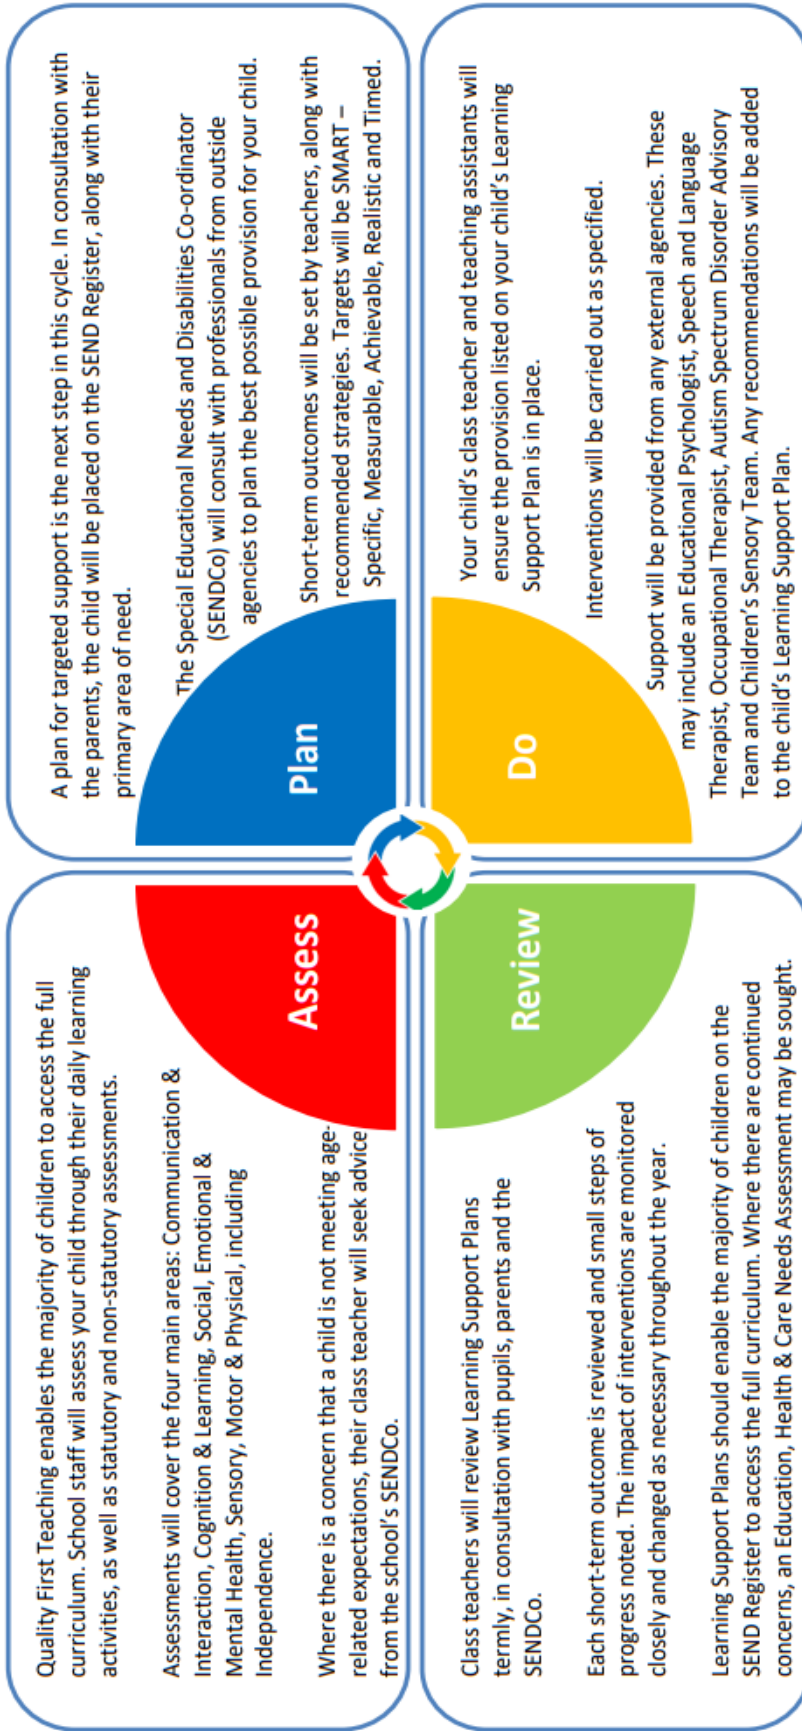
Assess

Quality First Teaching enables the majority of children to access the full curriculum. School staff will assess your child through their daily learning activities, as well as statutory and non-statutory assessments.

Assessments will cover the four main areas: Communication & Interaction, Cognition & Learning, Social, Emotional & Mental Health, Sensory, Motor & Physical, including Independence.

Where there is a concern that a child is not meeting age-related expectations, their class teacher will seek advice from the school's SENDCo.

Plan

A plan for targeted support is the next step in this cycle. In consultation with the parents, the child will be placed on the SEND Register, along with their primary area of need.

The Special Educational Needs and Disabilities Co-ordinator (SENDCo) will consult with professionals from outside agencies to plan the best possible provision for your child.

Short-term outcomes will be set by teachers, along with recommended strategies. Targets will be SMART – Specific, Measurable, Achievable, Realistic and Timed.

Do

Your child's class teacher and teaching assistants will ensure the provision listed on your child's Learning Support Plan is in place.

Interventions will be carried out as specified.

Support will be provided from any external agencies. These may include an Educational Psychologist, Speech and Language Therapist, Occupational Therapist, Autism Spectrum Disorder Advisory Team and Children's Sensory Team. Any recommendations will be added to the child's Learning Support Plan.

Review

Class teachers will review Learning Support Plans termly, in consultation with pupils, parents and the SENDCo.

Each short-term outcome is reviewed and small steps of progress noted. The impact of interventions are monitored closely and changed as necessary throughout the year.

Learning Support Plans should enable the majority of children on the SEND Register to access the full curriculum. Where there are continued concerns, an Education, Health & Care Needs Assessment may be sought.